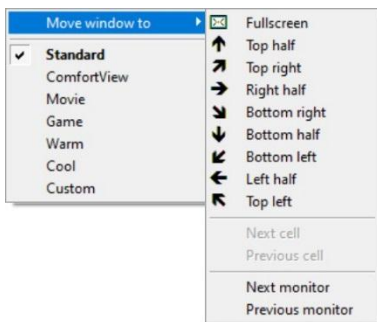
Move window to
✔ Standard
ComfortView
Movie
Game
Warm
Cool
Custom

Fullscreen
Top half
Top right
Right half
Bottom right
Bottom half
Bottom left
Left half
Top left

Next cell
Previous cell

Next monitor
Previous monitor